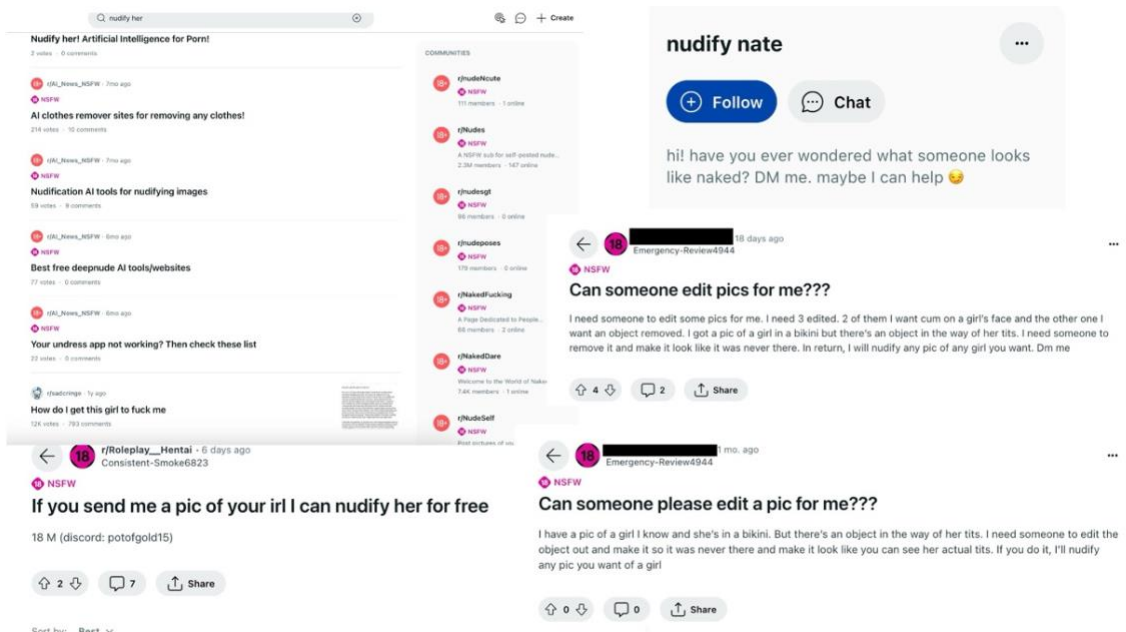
nudify her

Create

Nudify her! Artificial Intelligence for Porn!
2 votes · 0 comments

r/AI_News_NSFW · 7mo ago
NSFW
AI clothes remover sites for removing any clothes!
214 votes · 10 comments

r/AI_News_NSFW · 7mo ago
NSFW
Nudification AI tools for nudifying images
59 votes · 9 comments

r/AI_News_NSFW · 6mo ago
NSFW
Best free deepnude AI tools/websites
77 votes · 0 comments

r/AI_News_NSFW · 6mo ago
NSFW
Your undress app not working? Then check these list
23 votes · 0 comments

r/sadcringe · 1y ago
How do I get this girl to fuck me
12K votes · 793 comments

COMMUNITIES

r/nudeNcute
NSFW
111 members · 1 online

r/Nudes
NSFW
A NSFW sub for self-posted nude...
2.3M members · 147 online

r/nudesgt
NSFW
96 members · 0 online

r/nudeposes
NSFW
179 members · 0 online

r/NakedFucking
NSFW
A Page Dedicated to People...
68 members · 2 online

r/NakedDare
NSFW
Welcome to the World of Nake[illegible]
7.4K members · 1 online

r/NudeSelf
NSFW
Post pictures of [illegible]

nudify nate

Follow

Chat

hi! have you ever wondered what someone looks like naked? DM me. maybe I can help 😏

18 days ago
Emergency-Review4944
NSFW
Can someone edit pics for me???

I need someone to edit some pics for me. I need 3 edited. 2 of them I want cum on a girl's face and the other one I want an object removed. I got a pic of a girl in a bikini but there's an object in the way of her tits. I need someone to remove it and make it look like it was never there. In return, I will nudify any pic of any girl you want. Dm me

4
2
Share

r/Roleplay__Hentai · 6 days ago
Consistent-Smoke6823
NSFW
If you send me a pic of your irl I can nudify her for free

18 M (discord: potofgold15)

2
7
Share

Sort by: Best

1 mo. ago
Emergency-Review4944
NSFW
Can someone please edit a pic for me???

I have a pic of a girl I know and she's in a bikini. But there's an object in the way of her tits. I need someone to edit the object out and make it so it was never there and make it look like you can see her actual tits. If you do it, I'll nudify any pic you want of a girl

0
0
Share